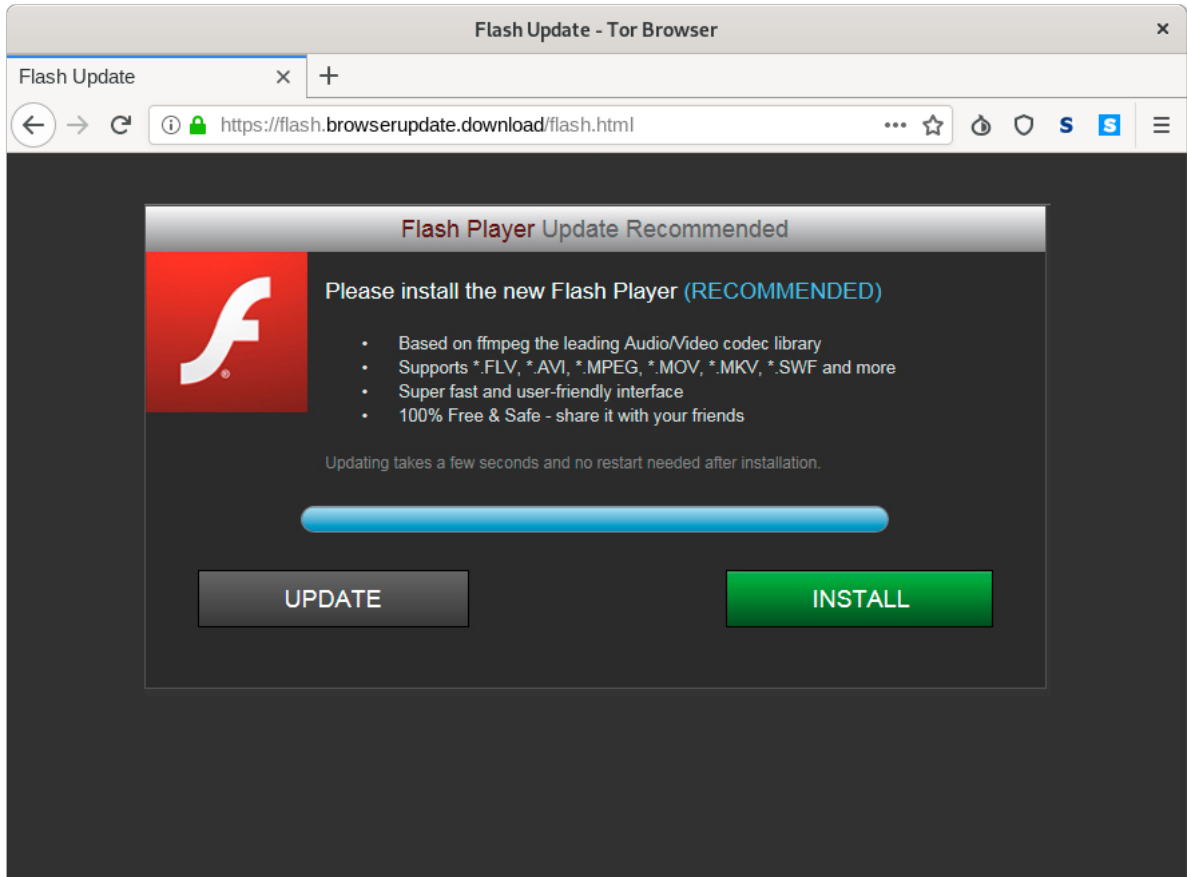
Flash Update - Tor Browser

Flash Update

https://flash.browserupdate.download/flash.html

Flash Player Update Recommended

Please install the new Flash Player (RECOMMENDED)

- Based on ffmpeg the leading Audio/Video codec library
- Supports *.FLV, *.AVI, *.MPEG, *.MOV, *.MKV, *.SWF and more
- Super fast and user-friendly interface
- 100% Free & Safe - share it with your friends

Updating takes a few seconds and no restart needed after installation.

UPDATE

INSTALL